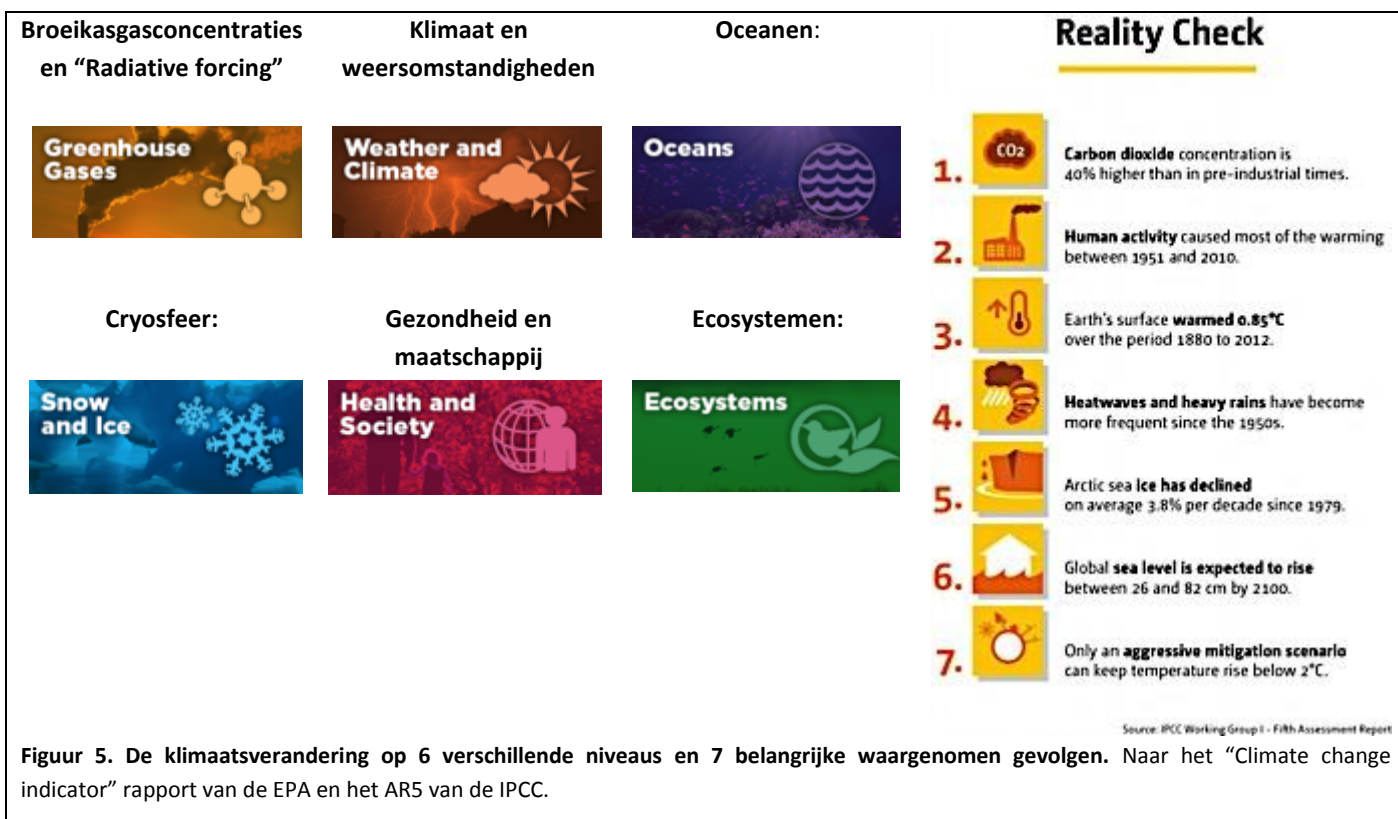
Broeikasgasconcentraties en "Radiative forcing"

Greenhouse Gases

Klimaat en weersomstandigheden

Weather and Climate

Oceanen:

Oceans

Cryosfeer:

Snow and Ice

Gezondheid en maatschappij

Health and Society

Ecosystemen:

Ecosystems

Reality Check

1. $CO_2$ Carbon dioxide concentration is 40% higher than in pre-industrial times.

2. Human activity caused most of the warming between 1951 and 2010.

3. Earth's surface warmed 0.85°C over the period 1880 to 2012.

4. Heatwaves and heavy rains have become more frequent since the 1950s.

5. Arctic sea ice has declined on average 3.8% per decade since 1979.

6. Global sea level is expected to rise between 26 and 82 cm by 2100.

7. Only an aggressive mitigation scenario can keep temperature rise below 2°C.

Source: IPCC Working Group I - Fifth Assessment Report

Figuur 5. De klimaatsverandering op 6 verschillende niveaus en 7 belangrijke waargenomen gevolgen. Naar het "Climate change indicator" rapport van de EPA en het AR5 van de IPCC.